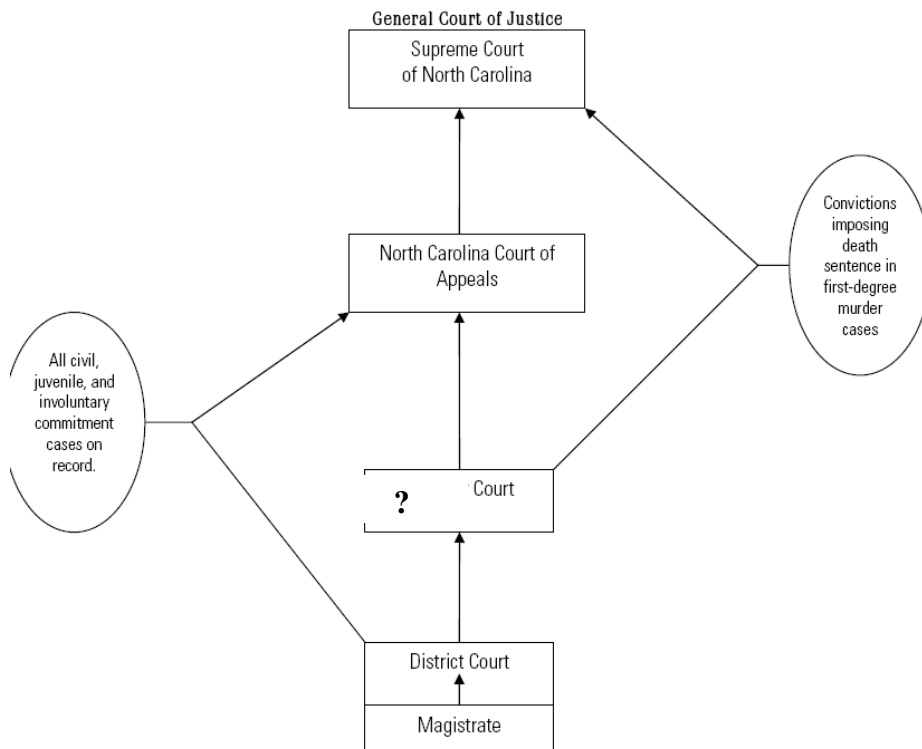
General Court of Justice

Supreme Court of North Carolina

Convictions imposing death sentence in first-degree murder cases

North Carolina Court of Appeals

All civil, juvenile, and involuntary commitment cases on record.

? Court

District Court

Magistrate